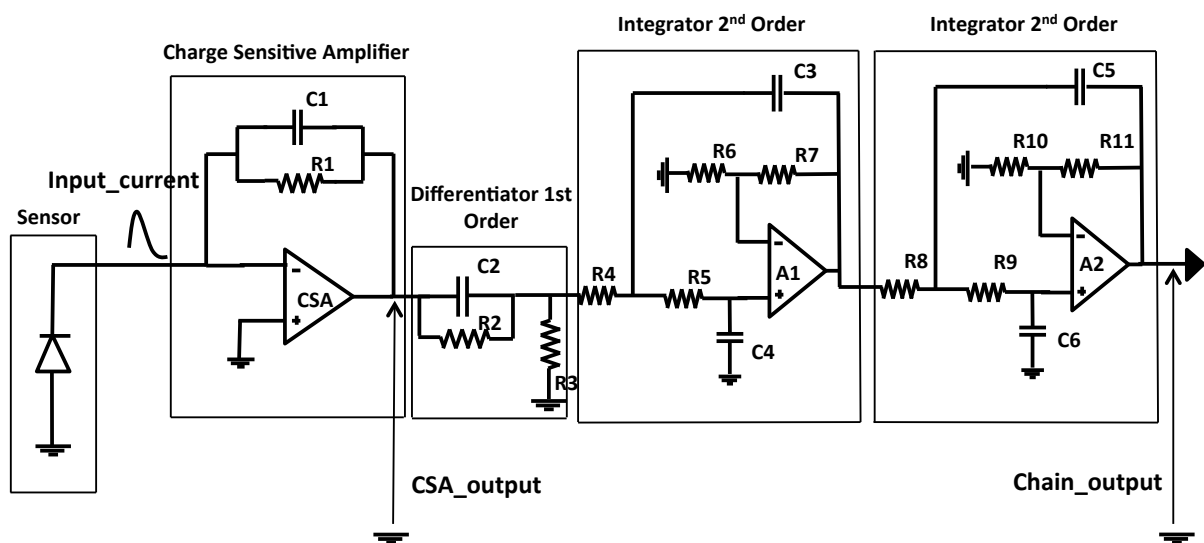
Charge Sensitive Amplifier

C1

R1

Input_current

Sensor

CSA

-

+

Differentiator 1st Order

C2

R2

R3

Integrator 2$^{nd}$ Order

C3

R6

R7

R4

R5

A1

C4

Integrator 2$^{nd}$ Order

C5

R10

R11

R8

R9

A2

C6

CSA_output

Chain_output